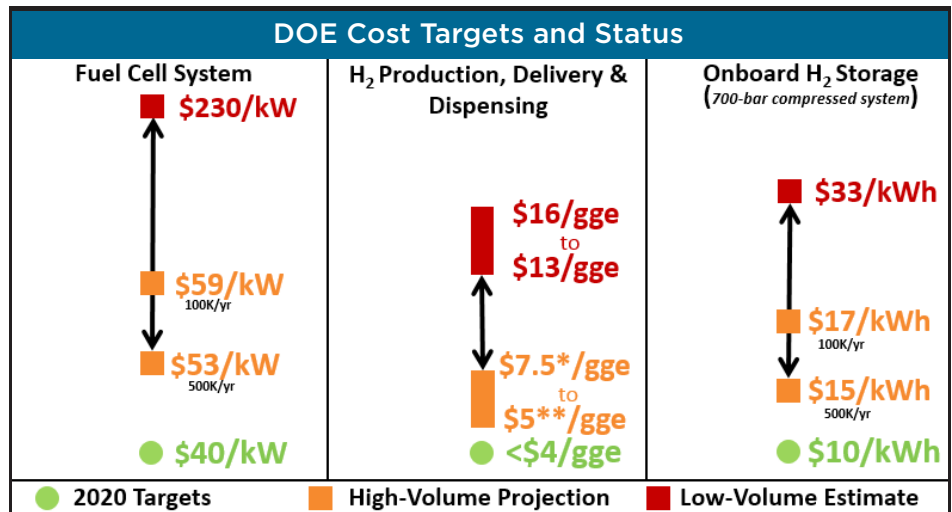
DOE Cost Targets and Status

Fuel Cell System

$230/kW

$59/kW
100K/yr

$53/kW
500K/yr

$40/kW

$H_2$ Production, Delivery & Dispensing

$16/gge
to
$13/gge

$7.5*/gge
to
$5**/gge

<$4/gge

Onboard $H_2$ Storage
(700-bar compressed system)

$33/kWh

$17/kWh
100K/yr

$15/kWh
500K/yr

$10/kWh

2020 Targets
High-Volume Projection
Low-Volume Estimate